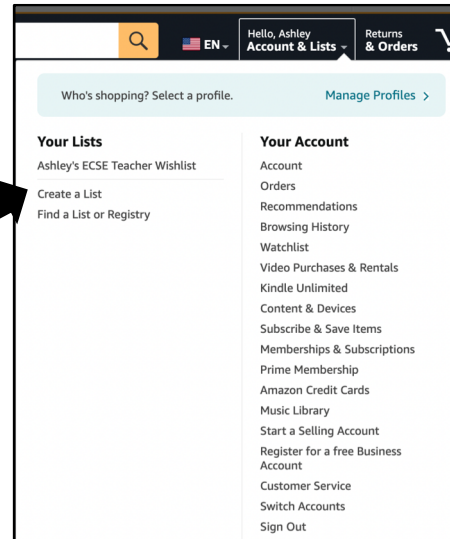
EN

Hello, Ashley
Account & Lists

Returns
& Orders

Who's shopping? Select a profile.

Manage Profiles >

Your Lists
Ashley's ECSE Teacher Wishlist
Create a List
Find a List or Registry

Your Account
Account
Orders
Recommendations
Browsing History
Watchlist
Video Purchases & Rentals
Kindle Unlimited
Content & Devices
Subscribe & Save Items
Memberships & Subscriptions
Prime Membership
Amazon Credit Cards
Music Library
Start a Selling Account
Register for a free Business Account
Customer Service
Switch Accounts
Sign Out